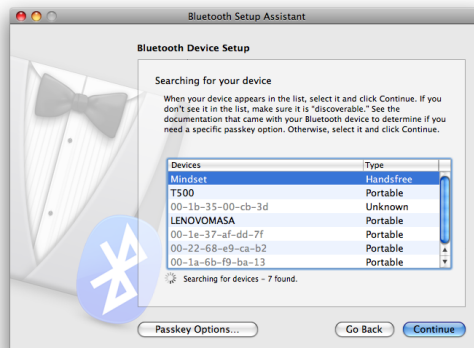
Bluetooth Setup Assistant

Bluetooth Device Setup

Searching for your device

When your device appears in the list, select it and click Continue. If you don't see it in the list, make sure it is "discoverable." See the documentation that came with your Bluetooth device to determine if you need a specific passkey option. Otherwise, select it and click Continue.

| Devices | Type |
|---|---|
| Mindset | Handsfree |
| T500 | Portable |
| 00-1b-35-00-cb-3d | Unknown |
| LENOVOMASA | Portable |
| 00-1e-37-af-dd-7f | Portable |
| 00-22-68-e9-ca-b2 | Portable |
| 00-1a-6b-f9-ba-13 | Portable |

Searching for devices – 7 found.

Passkey Options...

Go Back

Continue